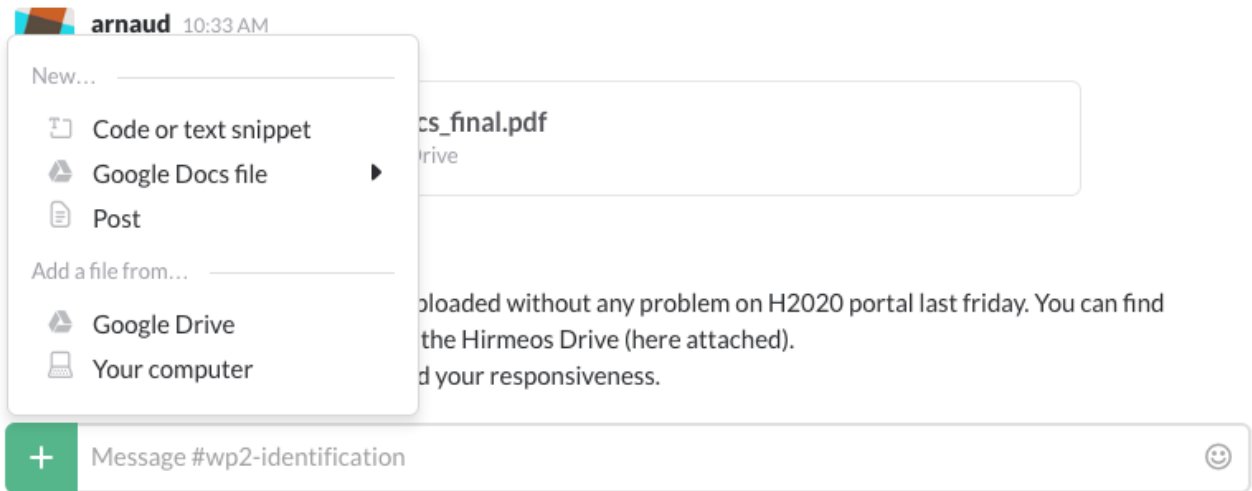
arnaud 10:33 AM

New…

Code or text snippet

Google Docs file

Post

Add a file from…

Google Drive

Your computer

cs_final.pdf

rive

ploaded without any problem on H2020 portal last friday. You can find the Hirmeos Drive (here attached).

d your responsiveness.

+

Message #wp2-identification